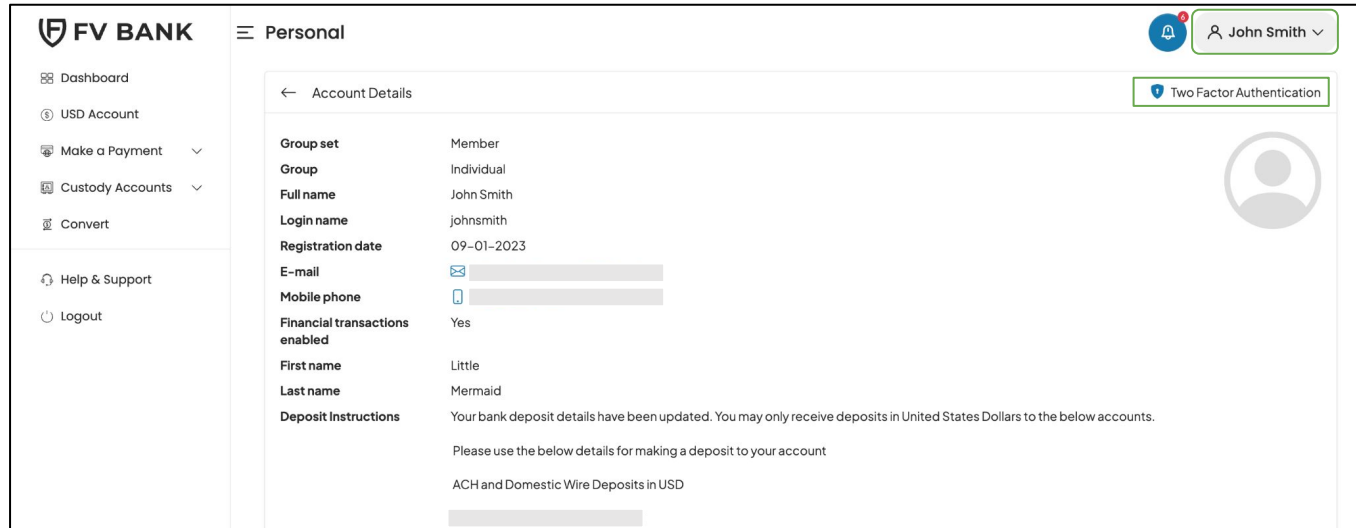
FV BANK

Personal

6

John Smith

Dashboard

USD Account

Make a Payment

Custody Accounts

Convert

Help & Support

Logout

Account Details

Two Factor Authentication

| | |
|---|---|
| Group set | Member |
| Group | Individual |
| Full name | John Smith |
| Login name | johnsmith |
| Registration date | 09-01-2023 |
| E-mail | |
| Mobile phone | |
| Financial transactions enabled | Yes |
| First name | Little |
| Last name | Mermaid |
| Deposit Instructions | Your bank deposit details have been updated. You may only receive deposits in United States Dollars to the below accounts. |

Please use the below details for making a deposit to your account

ACH and Domestic Wire Deposits in USD